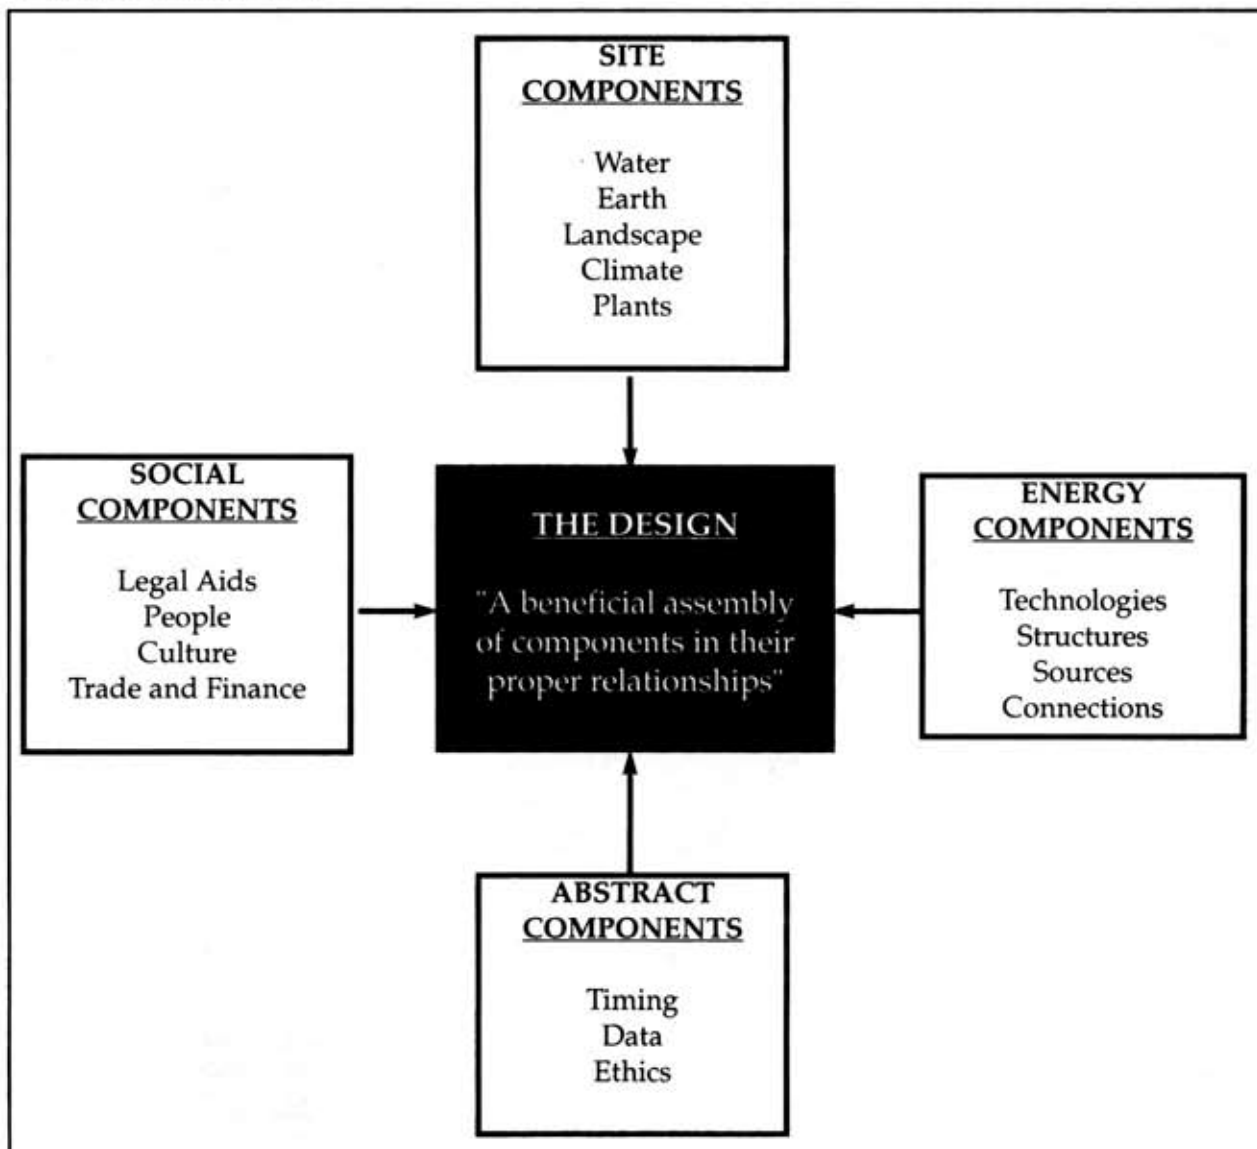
SITE COMPONENTS

Water
Earth
Landscape
Climate
Plants

SOCIAL COMPONENTS

Legal Aids
People
Culture
Trade and Finance

THE DESIGN

"A beneficial assembly of components in their proper relationships"

ENERGY COMPONENTS

Technologies
Structures
Sources
Connections

ABSTRACT COMPONENTS

Timing
Data
Ethics